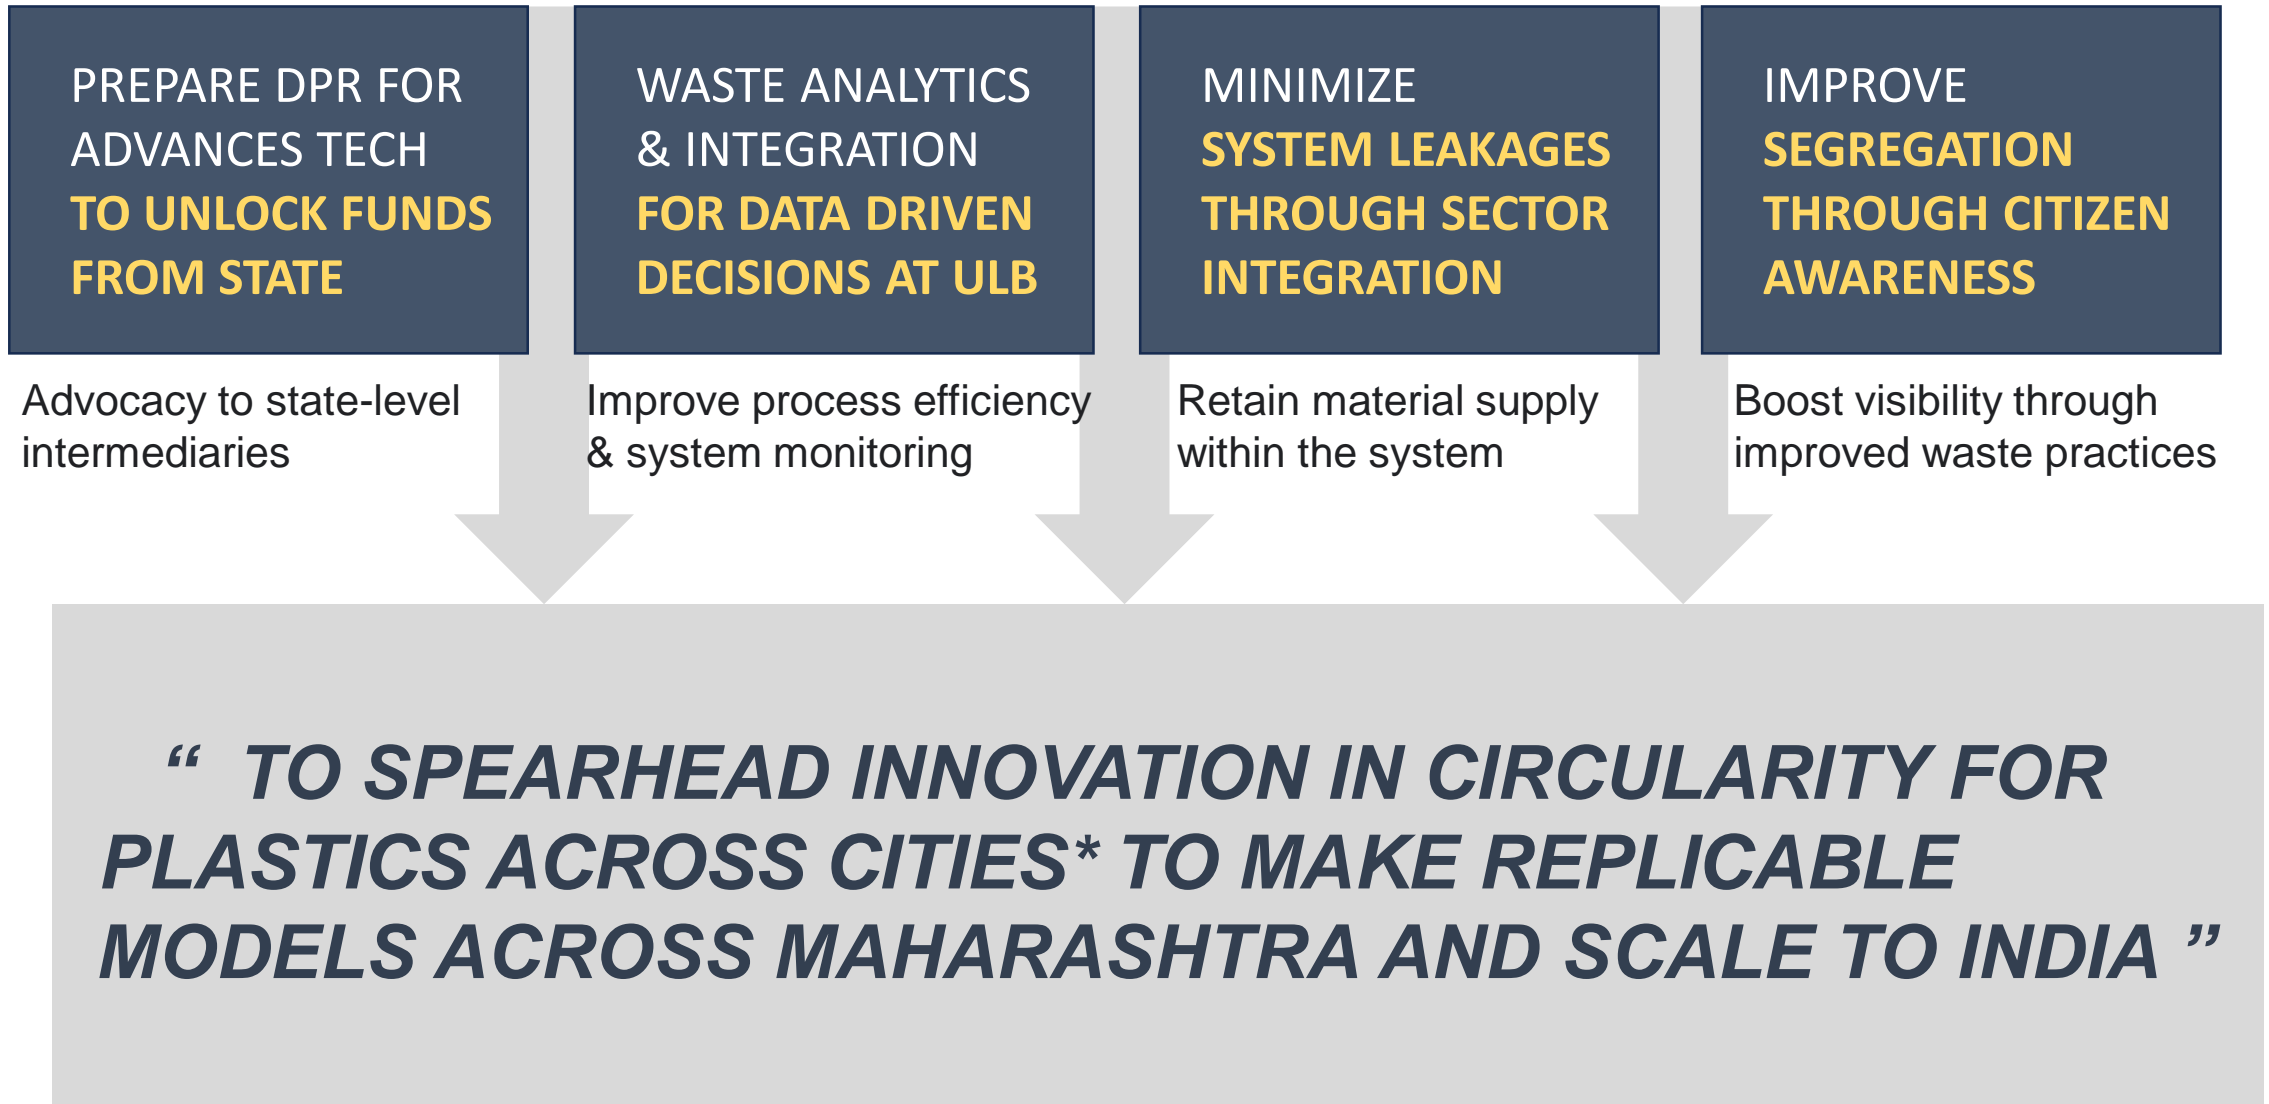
PREPARE DPR FOR ADVANCES TECH TO UNLOCK FUNDS FROM STATE

Advocacy to state-level intermediaries

WASTE ANALYTICS & INTEGRATION FOR DATA DRIVEN DECISIONS AT ULB

Improve process efficiency & system monitoring

MINIMIZE SYSTEM LEAKAGES THROUGH SECTOR INTEGRATION

Retain material supply within the system

IMPROVE SEGREGATION THROUGH CITIZEN AWARENESS

Boost visibility through improved waste practices

“ TO SPEARHEAD INNOVATION IN CIRCULARITY FOR PLASTICS ACROSS CITIES* TO MAKE REPLICABLE MODELS ACROSS MAHARASHTRA AND SCALE TO INDIA ”